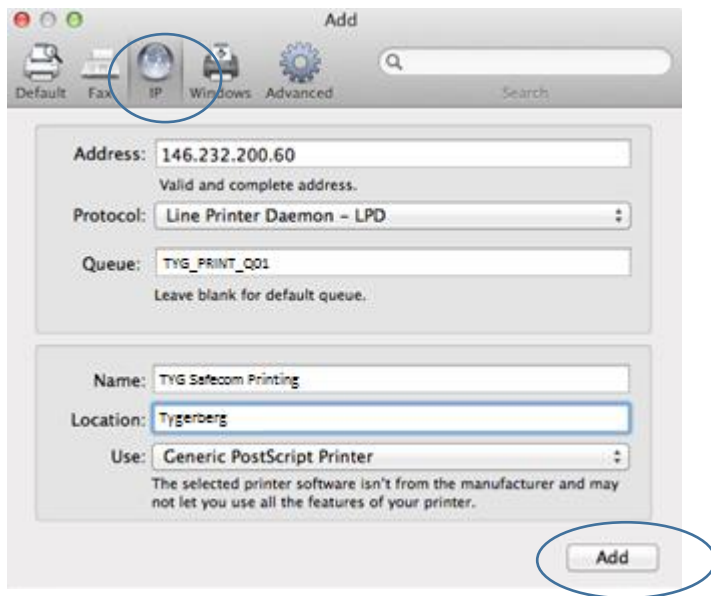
Add

Default Fax IP Windows Advanced

Search

Address: 146.232.200.60

Valid and complete address.

Protocol: Line Printer Daemon – LPD

Queue: TYG_PRINT_Q01

Leave blank for default queue.

Name: TYG Safecom Printing

Location: Tygerberg

Use: Generic PostScript Printer

The selected printer software isn't from the manufacturer and may not let you use all the features of your printer.

Add